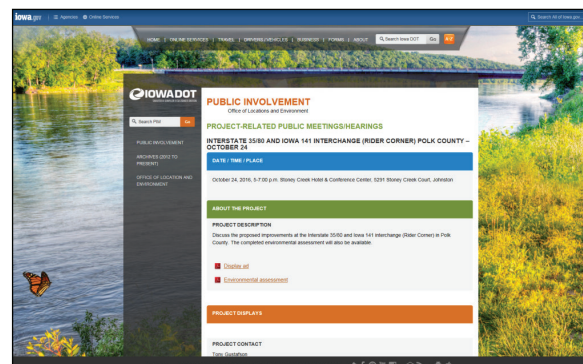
iowa.gov | Agencies | Online Services

Search All of Iowa.gov

HOME | ONLINE SERVICES | TRAVEL | DRIVERS/VEHICLES | BUSINESS | FORMS | ABOUT

Search Iowa DOT

Go

IOWADOT

Search PIM

Go

PUBLIC INVOLVEMENT

ARCHIVES (2012 TO PRESENT)

OFFICE OF LOCATION AND ENVIRONMENT

PUBLIC INVOLVEMENT

Office of Locations and Environment

PROJECT-RELATED PUBLIC MEETINGS/HEARINGS

INTERSTATE 35/80 AND IOWA 141 INTERCHANGE (RIDER CORNER) POLK COUNTY – OCTOBER 24

DATE / TIME / PLACE

October 24, 2016, 5-7:00 p.m. Stoney Creek Hotel & Conference Center, 5291 Stoney Creek Court, Johnston

ABOUT THE PROJECT

PROJECT DESCRIPTION

Discuss the proposed improvements at the Interstate 35/80 and Iowa 141 interchange (Rider Corner) in Polk County. The completed environmental assessment will also be available.

Display ad

Environmental assessment

PROJECT DISPLAYS

PROJECT CONTACT

Tony Gustafson